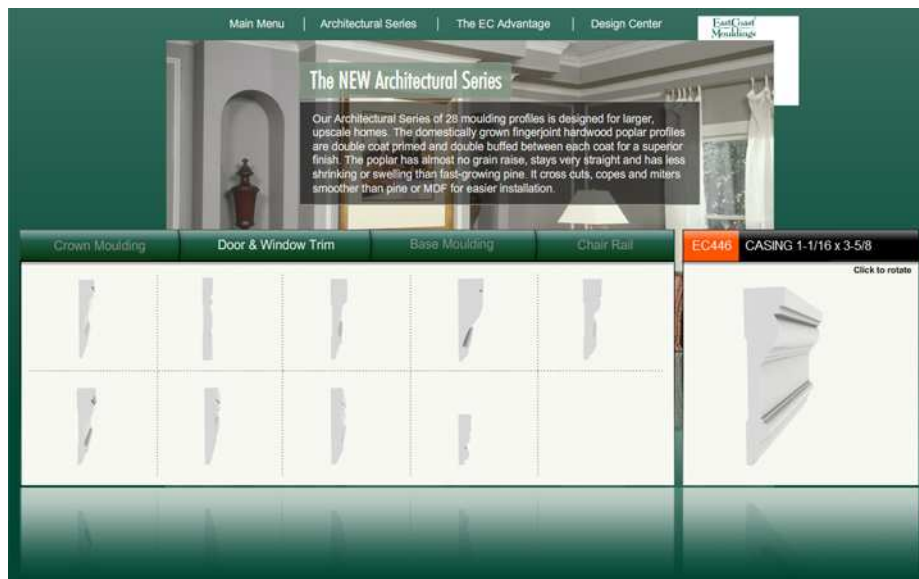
Main Menu | Architectural Series | The EC Advantage | Design Center

EastCoast Mouldings

The NEW Architectural Series

Our Architectural Series of 28 moulding profiles is designed for larger, upscale homes. The domestically grown fingerjoint hardwood poplar profiles are double coat primed and double buffed between each coat for a superior finish. The poplar has almost no grain raise, stays very straight and has less shrinking or swelling than fast-growing pine. It cross cuts, copes and miters smoother than pine or MDF for easier installation.

Crown Moulding | Door & Window Trim | Base Moulding | Chair Rail

EC446 CASING 1-1/16 x 3-5/8

Click to rotate